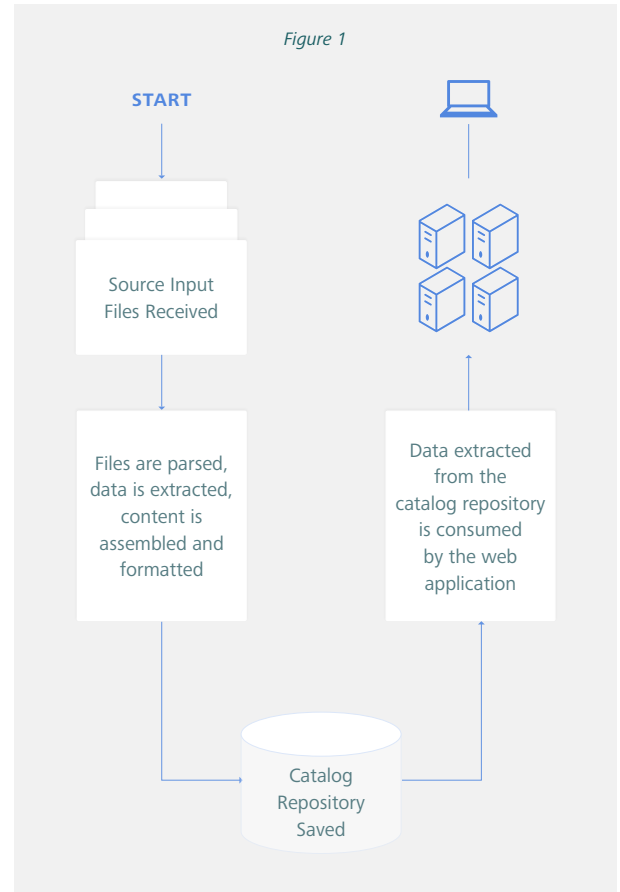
Figure 1

START

Source Input Files Received

Files are parsed, data is extracted, content is assembled and formatted

Catalog Repository Saved

Data extracted from the catalog repository is consumed by the web application